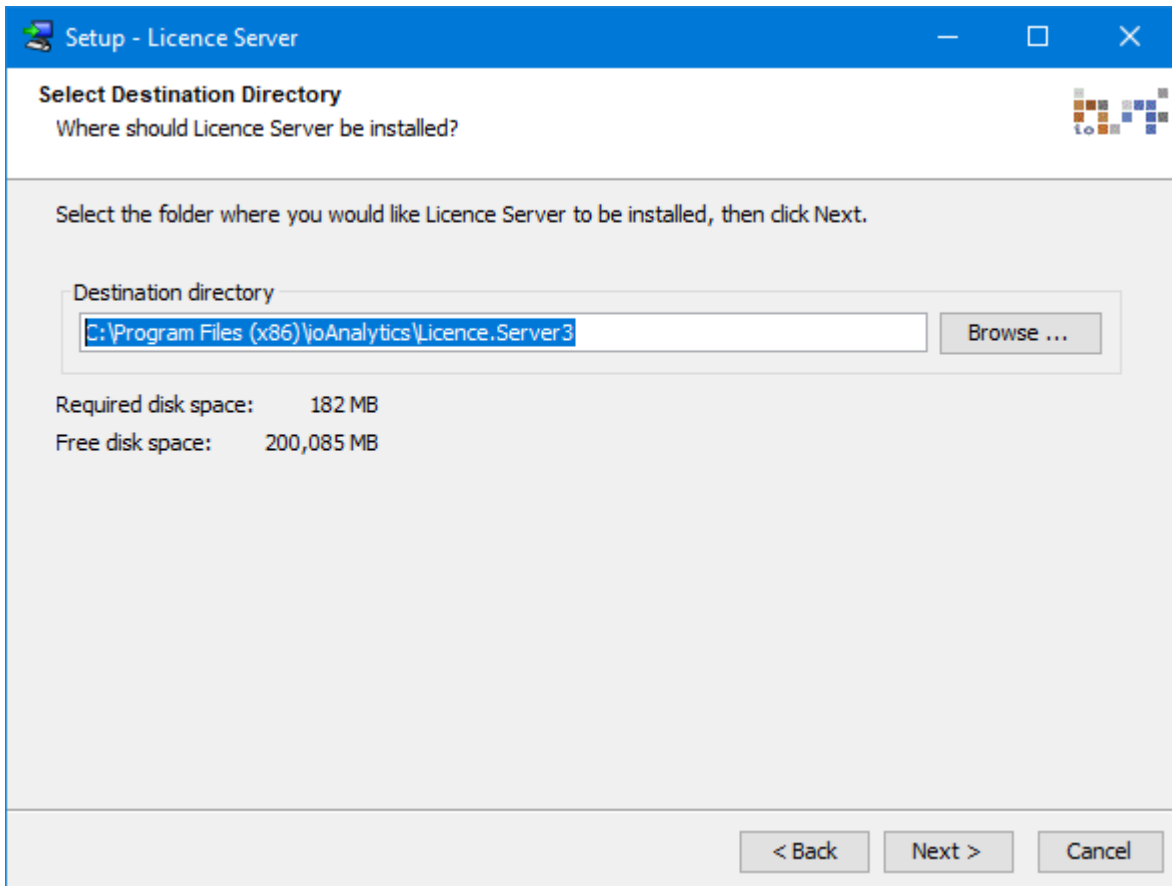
Setup - Licence Server

Select Destination Directory
Where should Licence Server be installed?

io

Select the folder where you would like Licence Server to be installed, then click Next.

Destination directory
C:\Program Files (x86)\ioAnalytics\Licence.Server3
Browse ...

Required disk space: 182 MB
Free disk space: 200,085 MB

< Back
Next >
Cancel